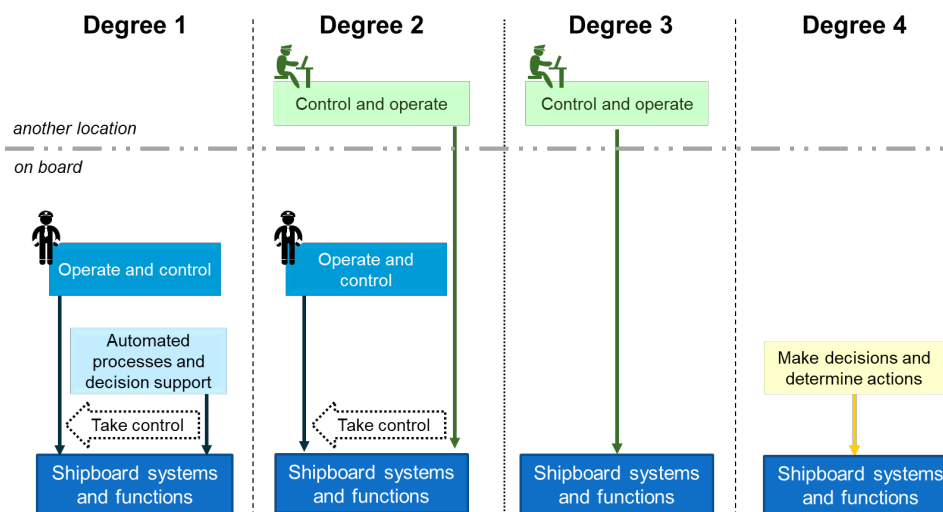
Degree 1

Degree 2

Degree 3

Degree 4

Control and operate

Control and operate

another location

on board

Operate and control

Operate and control

Automated processes and decision support

Make decisions and determine actions

Take control

Take control

Shipboard systems and functions

Shipboard systems and functions

Shipboard systems and functions

Shipboard systems and functions